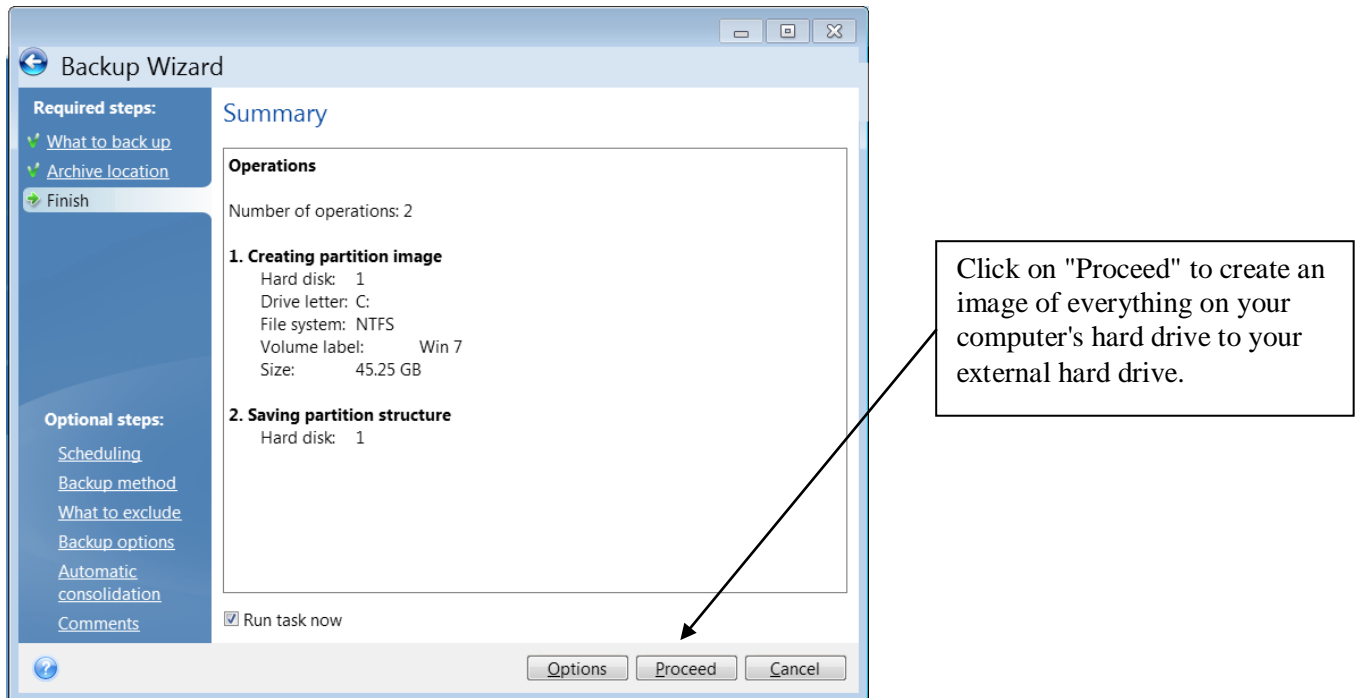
Backup Wizard

Required steps:
What to back up
Archive location
Finish

Optional steps:
Scheduling
Backup method
What to exclude
Backup options
Automatic consolidation
Comments

Summary

Operations

Number of operations: 2

1. Creating partition image
Hard disk: 1
Drive letter: C:
File system: NTFS
Volume label: Win 7
Size: 45.25 GB

2. Saving partition structure
Hard disk: 1

Run task now

Options | Proceed | Cancel

Click on "Proceed" to create an image of everything on your computer's hard drive to your external hard drive.